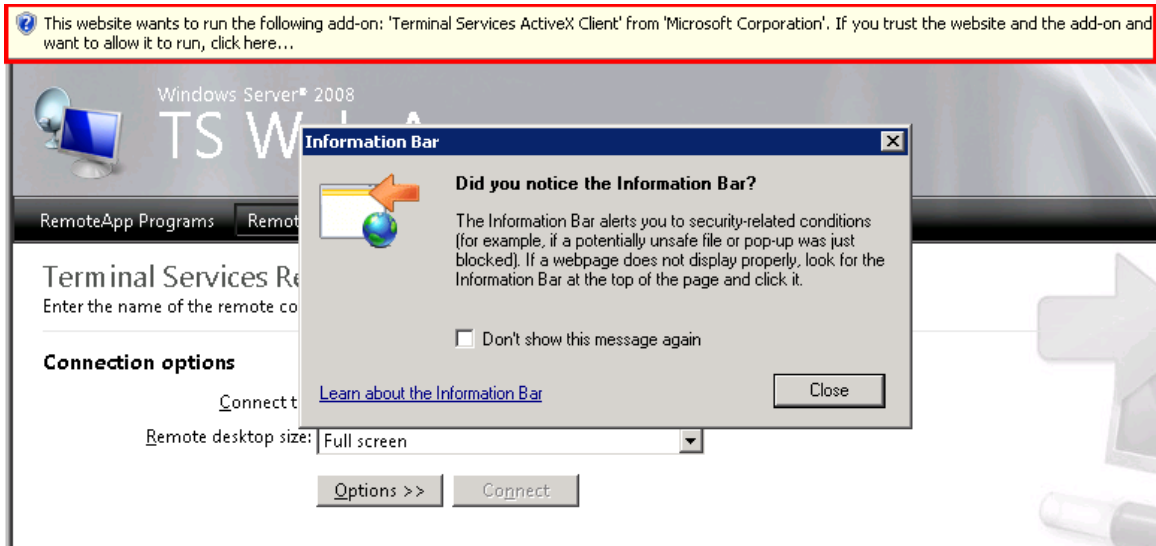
This website wants to run the following add-on: 'Terminal Services ActiveX Client' from 'Microsoft Corporation'. If you trust the website and the add-on and want to allow it to run, click here...

Windows Server® 2008
TS W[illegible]

RemoteApp Programs Remot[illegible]

Terminal Services Re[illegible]
Enter the name of the remote co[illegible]

Connection options

Connect t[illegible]

Remote desktop size: Full screen

Options >> Connect

Information Bar

Did you notice the Information Bar?

The Information Bar alerts you to security-related conditions (for example, if a potentially unsafe file or pop-up was just blocked). If a webpage does not display properly, look for the Information Bar at the top of the page and click it.

Don't show this message again

Learn about the Information Bar

Close